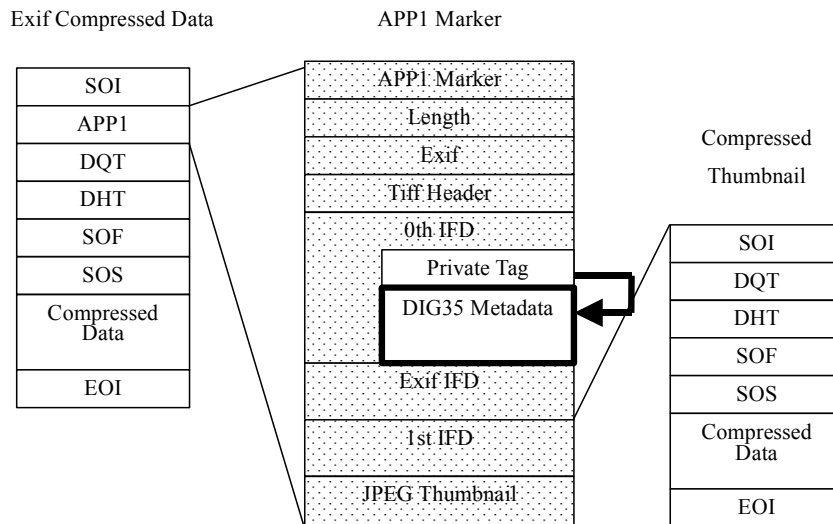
Exif Compressed Data

APP1 Marker

| SOI |
|---|
| APP1 |
| DQT |
| DHT |
| SOF |
| SOS |
| Compressed Data |
| EOI |

| APP1 Marker |
|---|
| Length |
| Exif |
| Tiff Header |
| 0th IFD |
| Private Tag |
| DIG35 Metadata |
| Exif IFD |
| 1st IFD |
| JPEG Thumbnail |

Compressed Thumbnail

| SOI |
|---|
| DQT |
| DHT |
| SOF |
| SOS |
| Compressed Data |
| EOI |